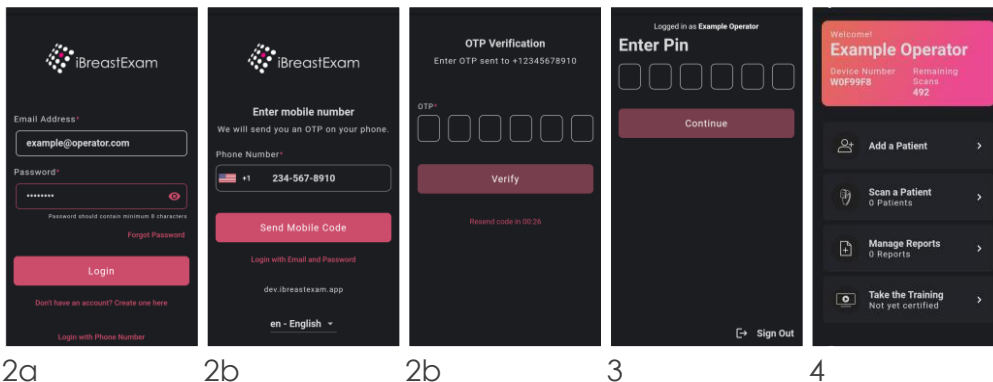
iBreastExam

Email Address*

example@operator.com

Password*

••••••••

Password should contain minimum 8 characters

Forgot Password

Login

Don't have an account? Create one here

Login with Phone Number

2a

iBreastExam

Enter mobile number

We will send you an OTP on your phone.

Phone Number*

+1 234-567-8910

Send Mobile Code

Login with Email and Password

dev.ibreastexam.app

en - English

2b

OTP Verification

Enter OTP sent to +12345678910

OTP*

Verify

Resend code in 00:26

2b

Logged in as Example Operator

Enter Pin

Continue

Sign Out

3

Welcome!

Example Operator

Device Number W0F99F8

Remaining Scans 492

Add a Patient

Scan a Patient
0 Patients

Manage Reports
0 Reports

Take the Training
Not yet certified

4